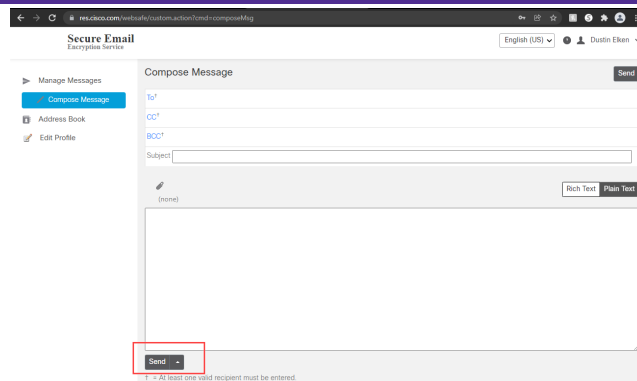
res.cisco.com/websafe/custom.action?cmd=composeMsg

Secure Email
Encryption Service

English (US)

Dustin Elken

Manage Messages

Compose Message

Address Book

Edit Profile

Compose Message

Send

To†

CC†

BCC†

Subject

(none)

Rich Text

Plain Text

Send

† = At least one valid recipient must be entered.